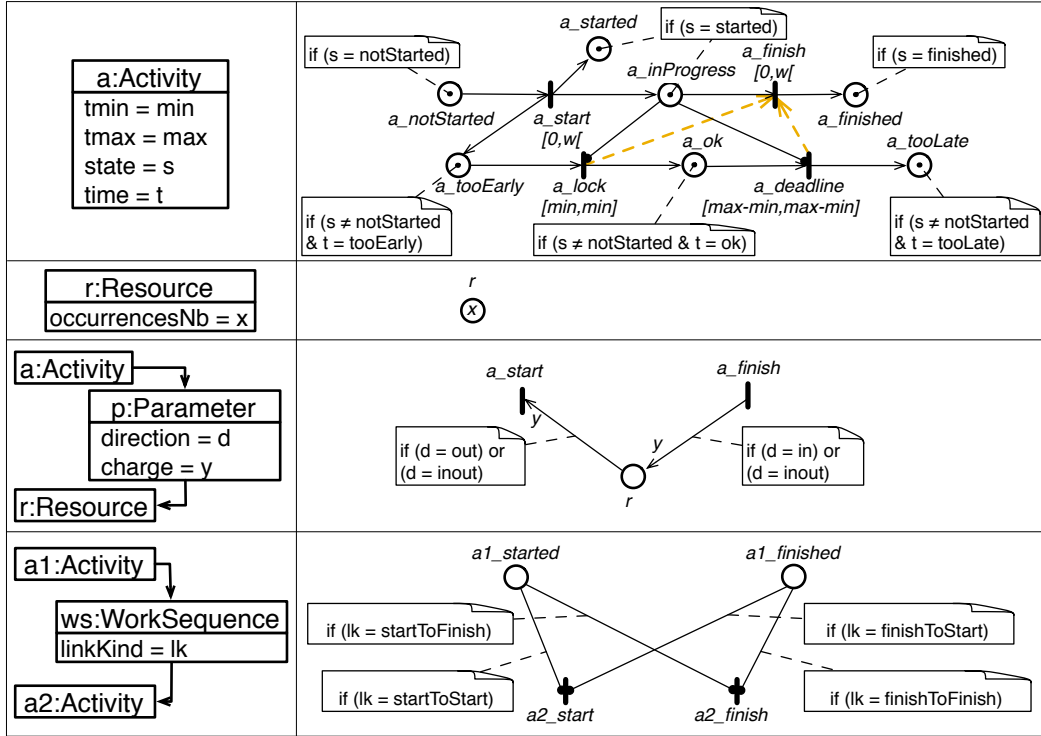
| | |
|---|---|
| a:Activity<br>tmin = min<br>tmax = max<br>state = s<br>time = t | a_started<br>if (s = started)<br>if (s = notStarted)<br>a_finish<br>[0,w[<br>if (s = finished)<br>a_inProgress<br>a_notStarted<br>a_start<br>[0,w[<br>a_finished<br>a_ok<br>a_tooLate<br>a_tooEarly<br>a_lock<br>[min,min]<br>a_deadline<br>[max-min,max-min]<br>if (s ≠ notStarted & t = tooEarly)<br>if (s ≠ notStarted & t = ok)<br>if (s ≠ notStarted & t = tooLate) |
| r:Resource<br>occurrencesNb = x | r<br>x |
| a:Activity<br>p:Parameter<br>direction = d<br>charge = y<br>r:Resource | a_start<br>a_finish<br>y<br>y<br>if (d = out) or (d = inout)<br>if (d = in) or (d = inout)<br>r |
| a1:Activity<br>ws:WorkSequence<br>linkKind = lk<br>a2:Activity | a1_started<br>a1_finished<br>if (lk = startToFinish)<br>if (lk = finishToStart)<br>if (lk = startToStart)<br>if (lk = finishToFinish)<br>a2_start<br>a2_finish |